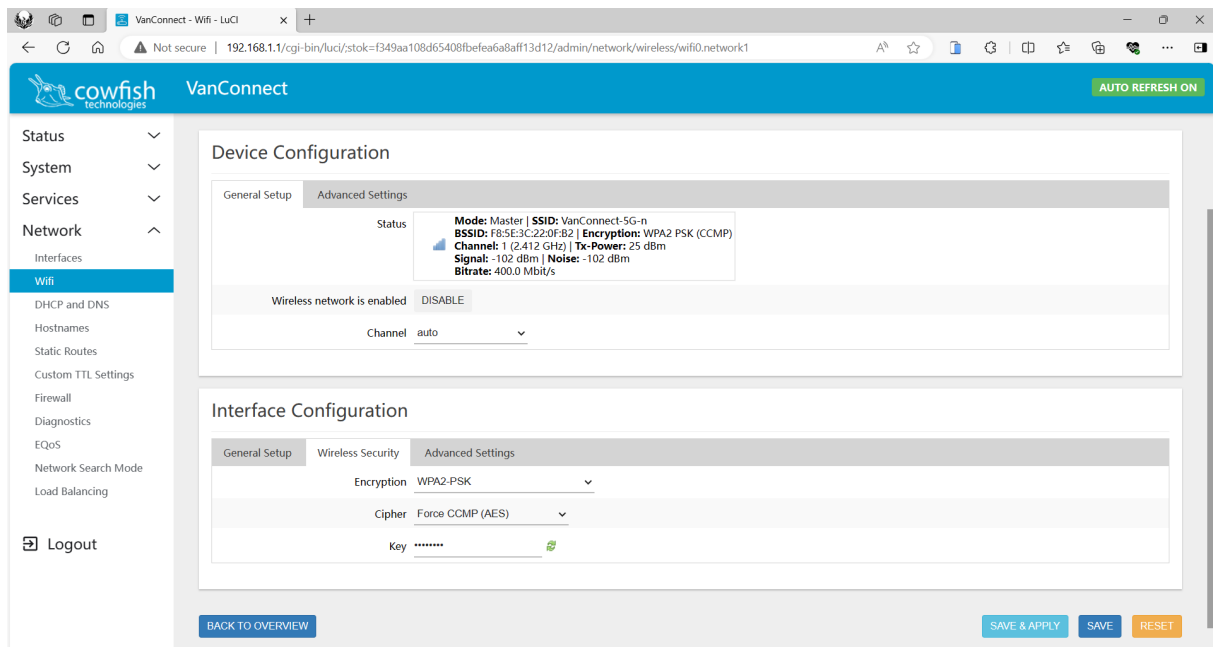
VanConnect - Wifi - LuCI

Not secure | 192.168.1.1/cgi-bin/luci/;stok=f349aa108d65408fbefea6a8aff13d12/admin/network/wireless/wifi0.network1

cowfish technologies VanConnect

AUTO REFRESH ON

Status
System
Services
Network
Interfaces
Wifi
DHCP and DNS
Hostnames
Static Routes
Custom TTL Settings
Firewall
Diagnostics
EQoS
Network Search Mode
Load Balancing

Logout

Device Configuration

General Setup | Advanced Settings

Status
Mode: Master | SSID: VanConnect-5G-n
BSSID: F8:5E:3C:22:0F:B2 | Encryption: WPA2 PSK (CCMP)
Channel: 1 (2.412 GHz) | Tx-Power: 25 dBm
Signal: -102 dBm | Noise: -102 dBm
Bitrate: 400.0 Mbit/s

Wireless network is enabled DISABLE

Channel auto

Interface Configuration

General Setup | Wireless Security | Advanced Settings

Encryption WPA2-PSK

Cipher Force CCMP (AES)

Key ••••••••

BACK TO OVERVIEW

SAVE & APPLY SAVE RESET